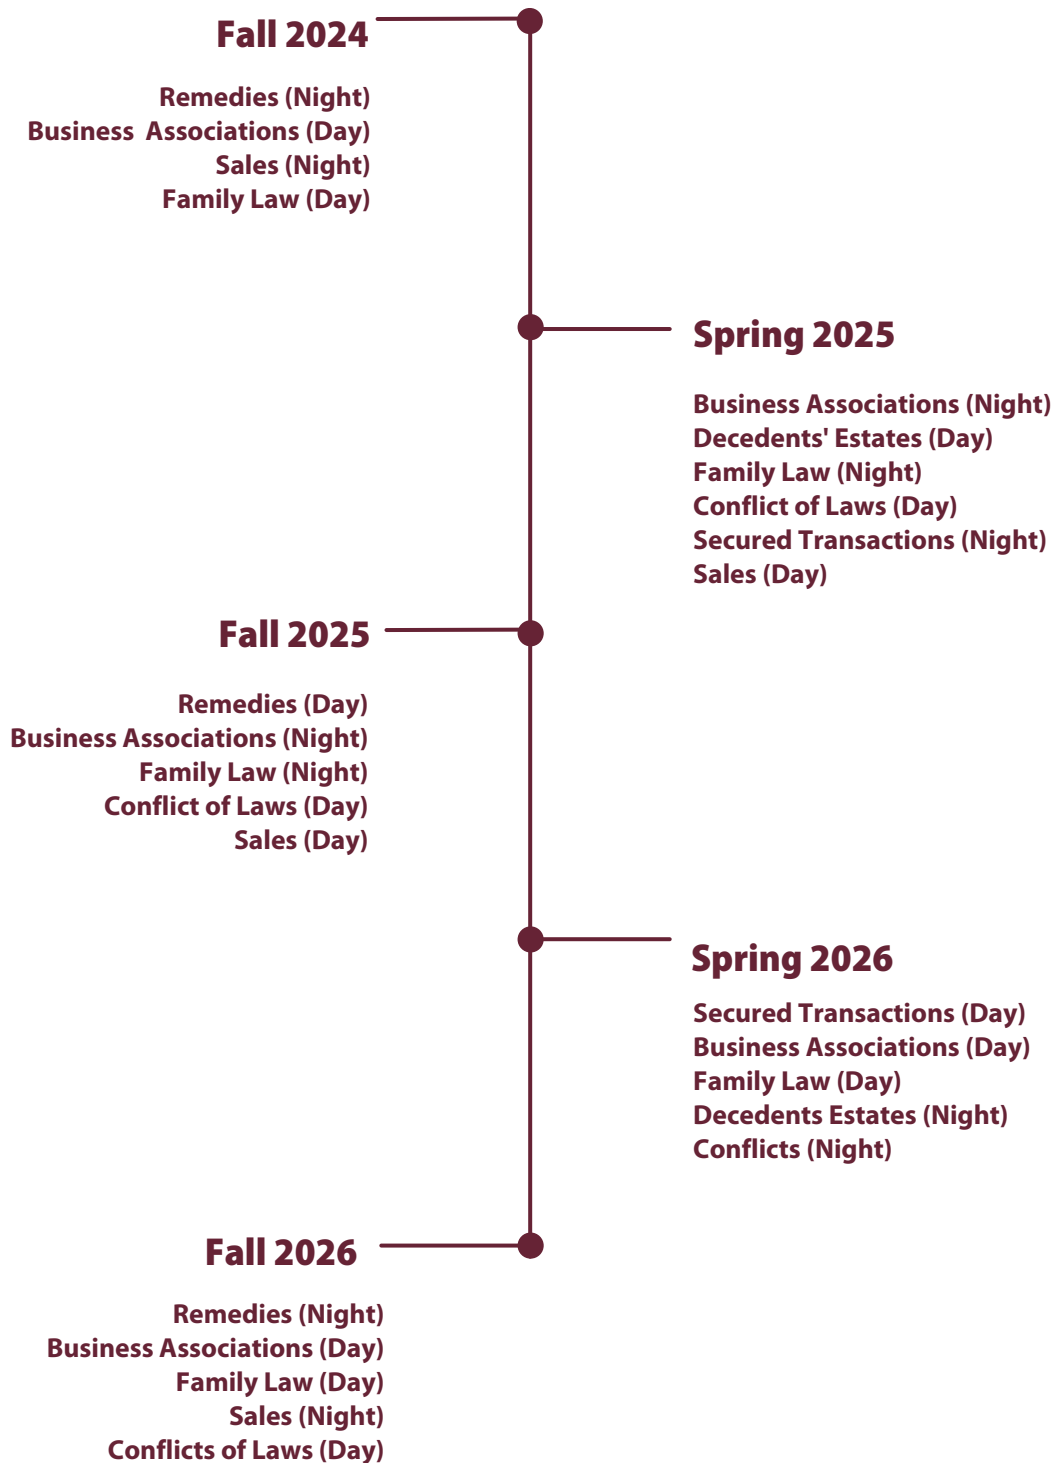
Fall 2024

Remedies (Night)
Business  Associations (Day)
Sales (Night)
Family Law (Day)

Spring 2025

Business Associations (Night)
Decedents' Estates (Day)
Family Law (Night)
Conflict of Laws (Day)
Secured Transactions (Night)
Sales (Day)

Fall 2025

Remedies (Day)
Business Associations (Night)
Family Law (Night)
Conflict of Laws (Day)
Sales (Day)

Spring 2026

Secured Transactions (Day)
Business Associations (Day)
Family Law (Day)
Decedents Estates (Night)
Conflicts (Night)

Fall 2026

Remedies (Night)
Business Associations (Day)
Family Law (Day)
Sales (Night)
Conflicts of Laws (Day)